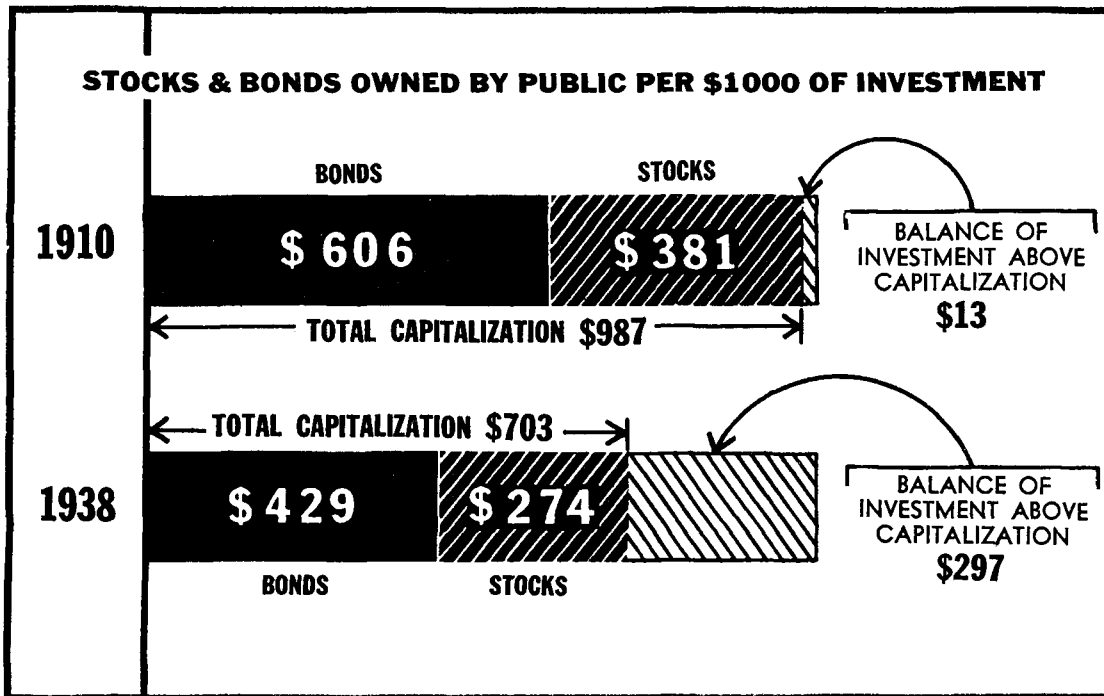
STOCKS & BONDS OWNED BY PUBLIC PER $1000 OF INVESTMENT

BONDS

STOCKS

1910

$ 606

$ 381

BALANCE OF INVESTMENT ABOVE CAPITALIZATION
$13

TOTAL CAPITALIZATION $987

TOTAL CAPITALIZATION $703

1938

$ 429

$ 274

BALANCE OF INVESTMENT ABOVE CAPITALIZATION
$297

BONDS

STOCKS